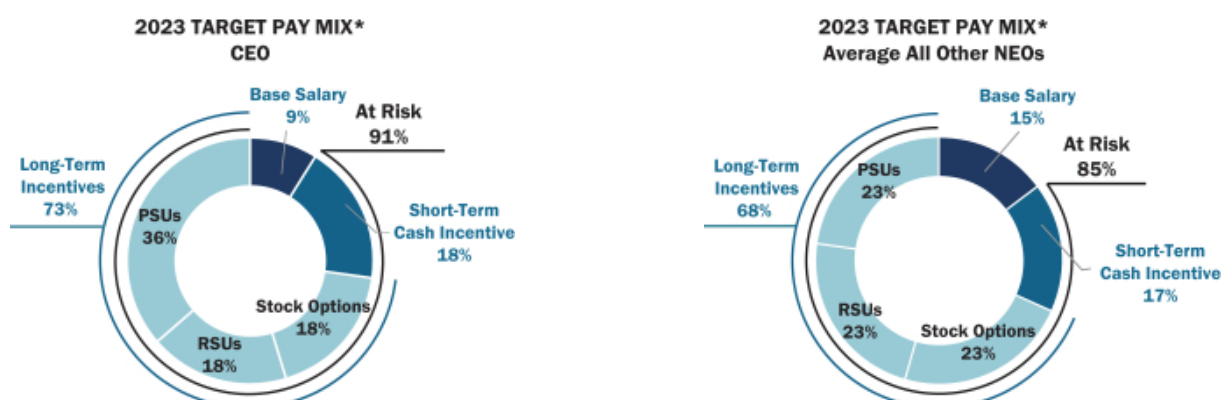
2023 TARGET PAY MIX*
CEO

Base Salary
9%

At Risk
91%

Long-Term Incentives
73%

PSUs
36%

Short-Term Cash Incentive
18%

Stock Options
18%

RSUs
18%

2023 TARGET PAY MIX*
Average All Other NEOs

Base Salary
15%

At Risk
85%

Long-Term Incentives
68%

PSUs
23%

Short-Term Cash Incentive
17%

RSUs
23%

Stock Options
23%